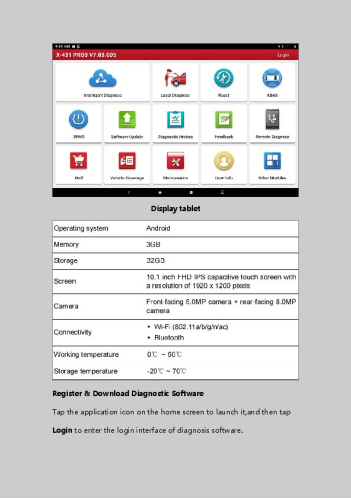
X-431 PRO3S V7.03.005

Login

Intelligent Diagnosis

Local Diagnose

Reset

ADAS

TPMS

Software Update

Diagnostic History

Feedback

Remote Diagnose

Mall

Vehicle Coverage

Maintenance

User Info

Other Modules

Display tablet

| Operating system | Android |
|---|---|
| Memory | 3GB |
| Storage | 32GB |
| Screen | 10.1 inch FHD IPS capacitive touch screen with a resolution of 1920 x 1200 pixels |
| Camera | Front facing 5.0MP camera + rear facing 8.0MP camera |
| Connectivity | • Wi-Fi (802.11a/b/g/n/ac) • Bluetooth |
| Working temperature | 0℃ ~ 50℃ |
| Storage temperature | -20℃ ~ 70℃ |

Register & Download Diagnostic Software

Tap the application icon on the home screen to launch it,and then tap

Login to enter the login interface of diagnosis software.